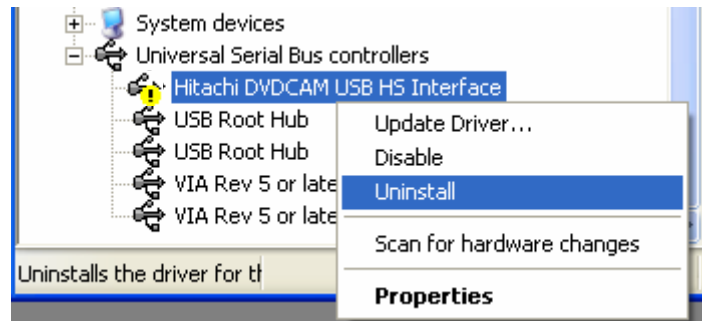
System devices
Universal Serial Bus controllers
Hitachi DVDCAM USB HS Interface
USB Root Hub
USB Root Hub
VIA Rev 5 or late
VIA Rev 5 or late
Update Driver...
Disable
Uninstall
Scan for hardware changes
Properties
Uninstalls the driver for th